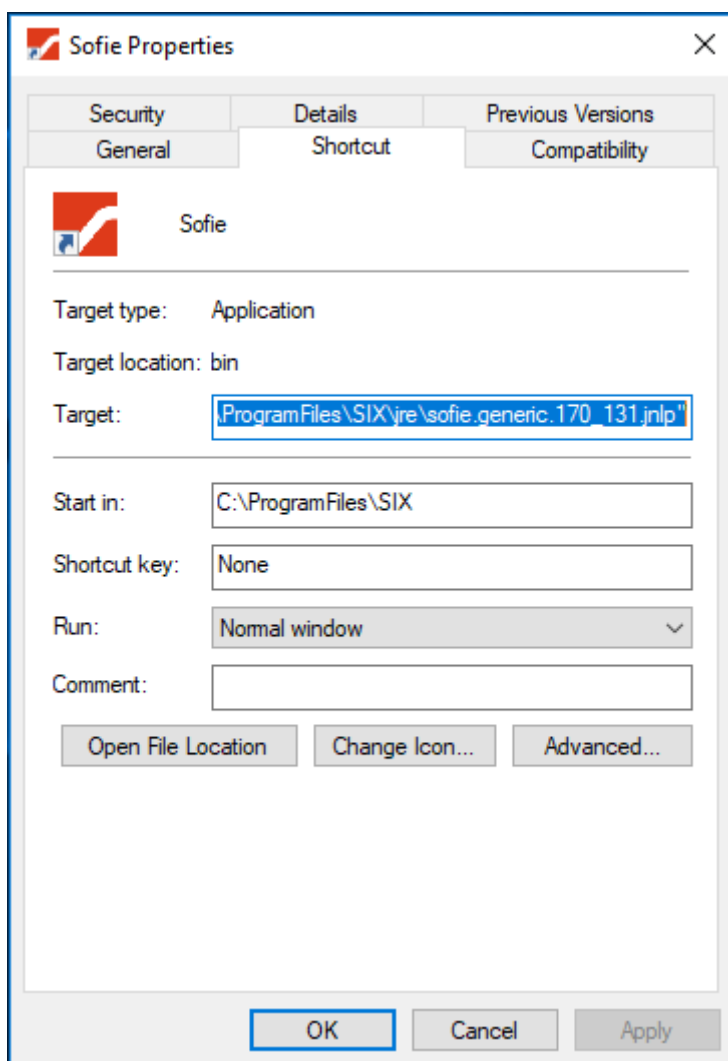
Sofie Properties

Security
Details
Previous Versions
General
Shortcut
Compatibility

Sofie

Target type: Application

Target location: bin

Target: \ProgramFiles\SIX\jre\sofie.generic.170_131.jnlp"

Start in: C:\ProgramFiles\SIX

Shortcut key: None

Run: Normal window

Comment:

Open File Location
Change Icon...
Advanced...

OK
Cancel
Apply